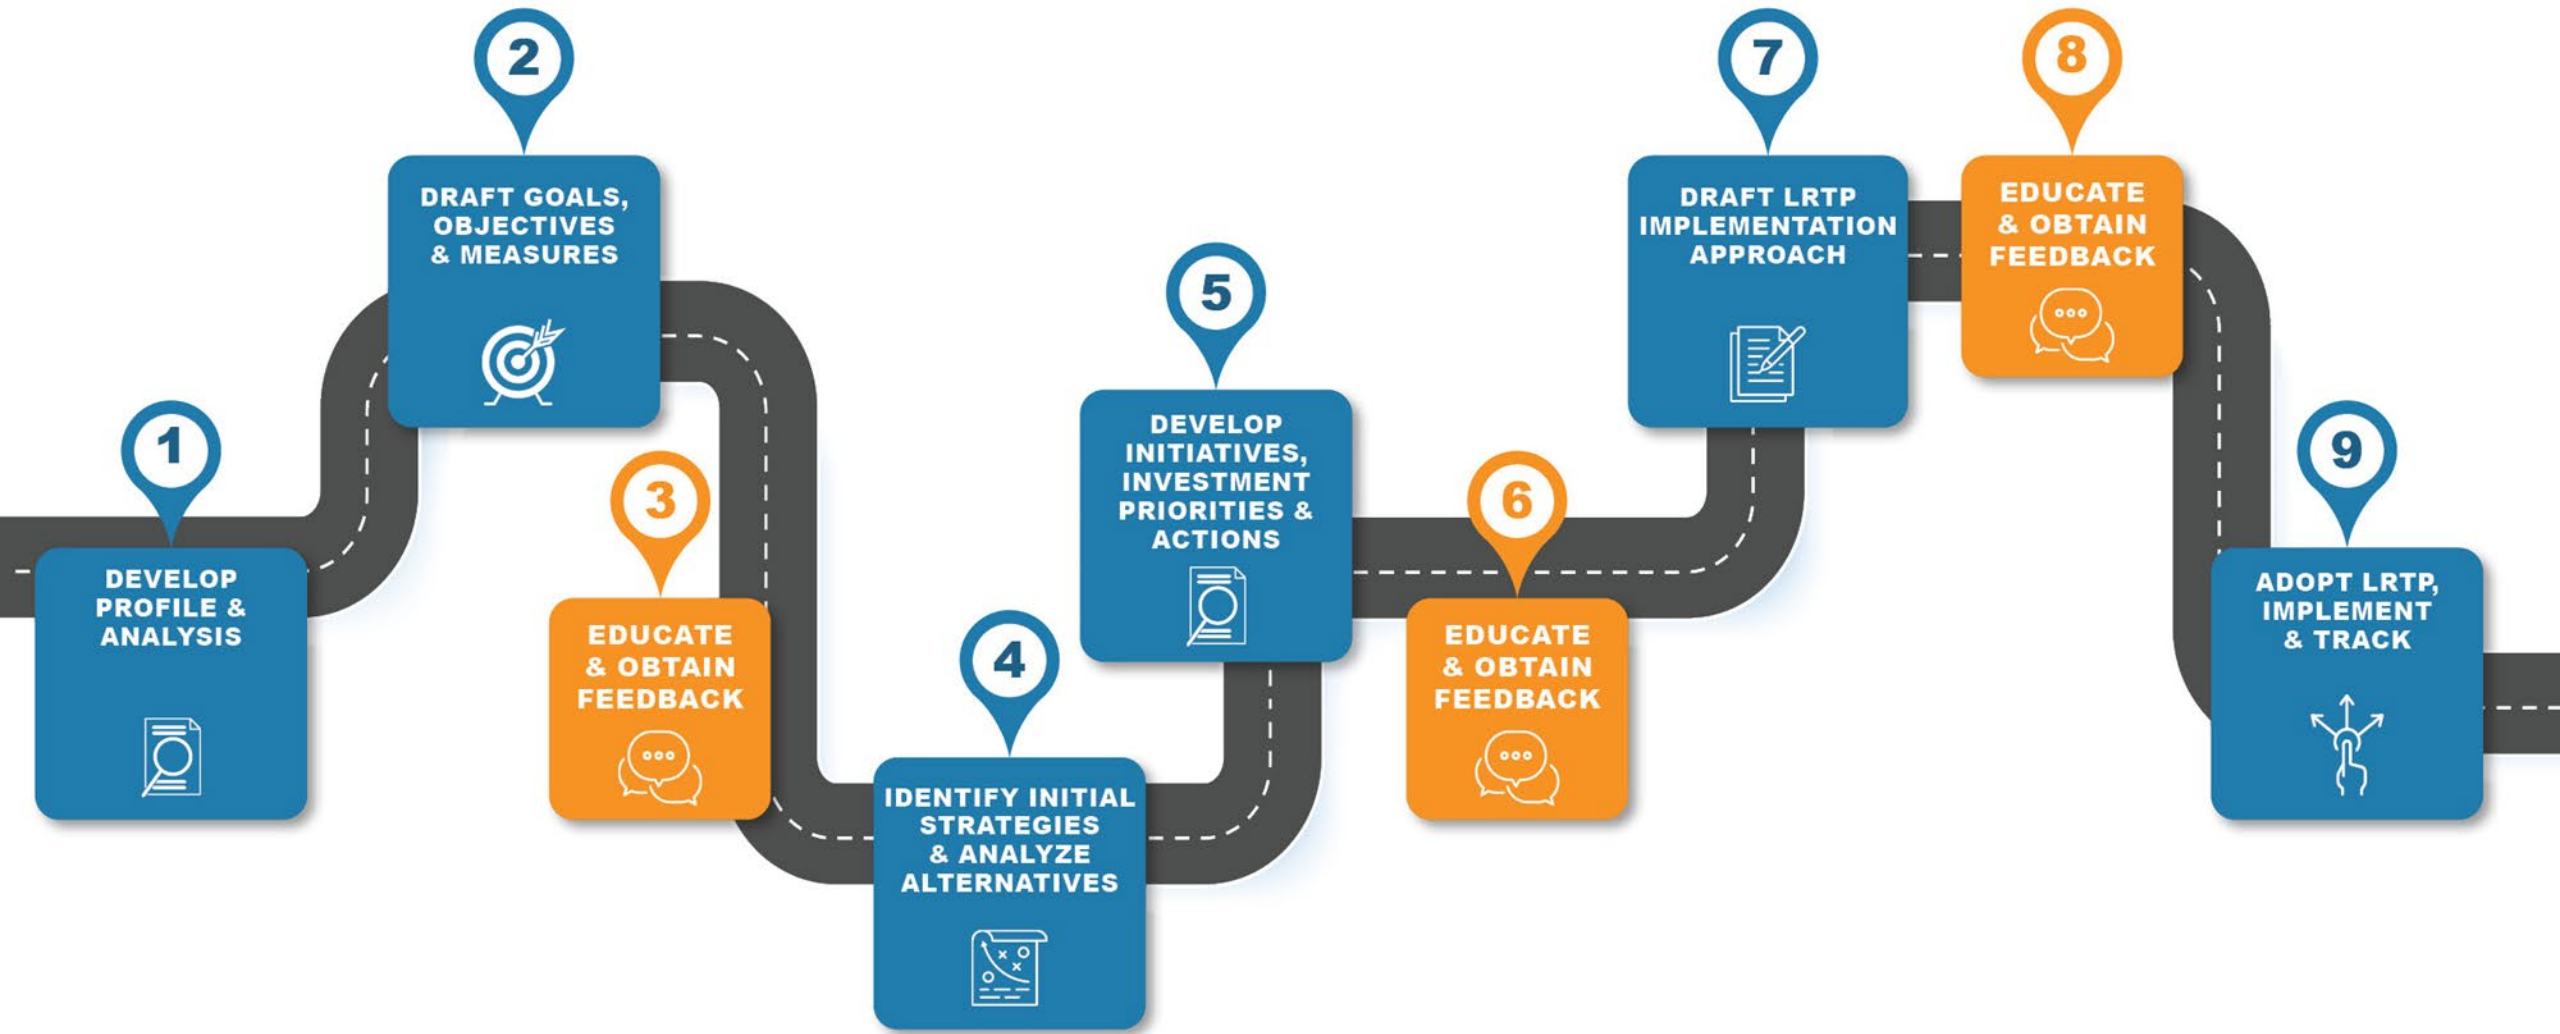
1
DEVELOP PROFILE & ANALYSIS

2
DRAFT GOALS, OBJECTIVES & MEASURES

3
EDUCATE & OBTAIN FEEDBACK

4
IDENTIFY INITIAL STRATEGIES & ANALYZE ALTERNATIVES

5
DEVELOP INITIATIVES, INVESTMENT PRIORITIES & ACTIONS

6
EDUCATE & OBTAIN FEEDBACK

7
DRAFT LRTP IMPLEMENTATION APPROACH

8
EDUCATE & OBTAIN FEEDBACK

9
ADOPT LRTP, IMPLEMENT & TRACK